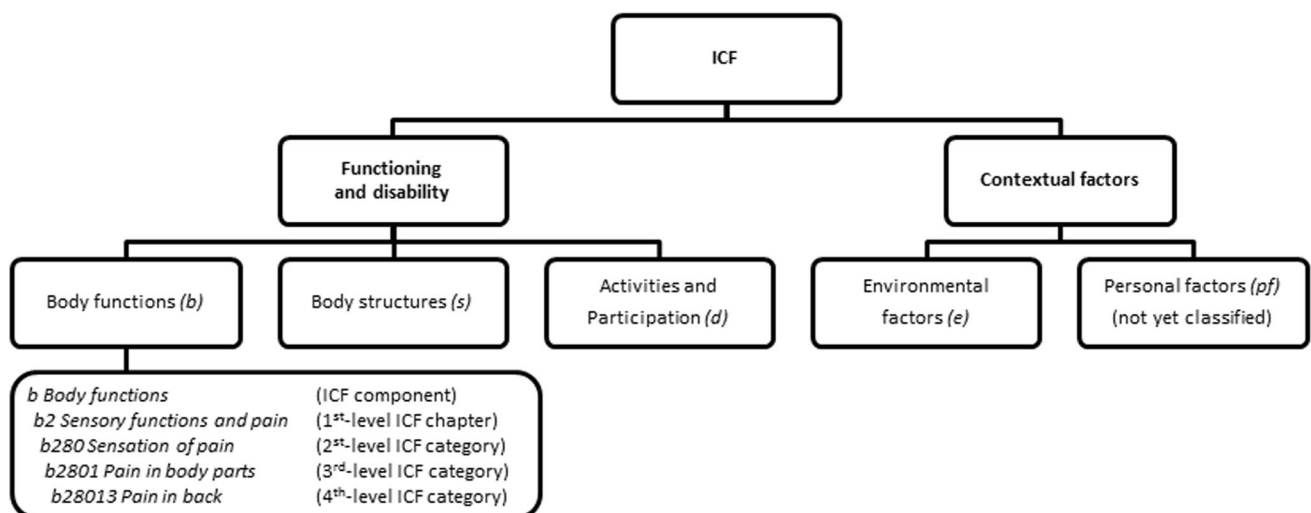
ICF

Functioning and disability

Contextual factors

Body functions *(b)*

Body structures *(s)*

Activities and Participation *(d)*

Environmental factors *(e)*

Personal factors *(pf)* (not yet classified)

*b Body functions* (ICF component)
*b2 Sensory functions and pain* (1$^{st}$-level ICF chapter)
*b280 Sensation of pain* (2$^{st}$-level ICF category)
*b2801 Pain in body parts* (3$^{rd}$-level ICF category)
*b28013 Pain in back* (4$^{th}$-level ICF category)